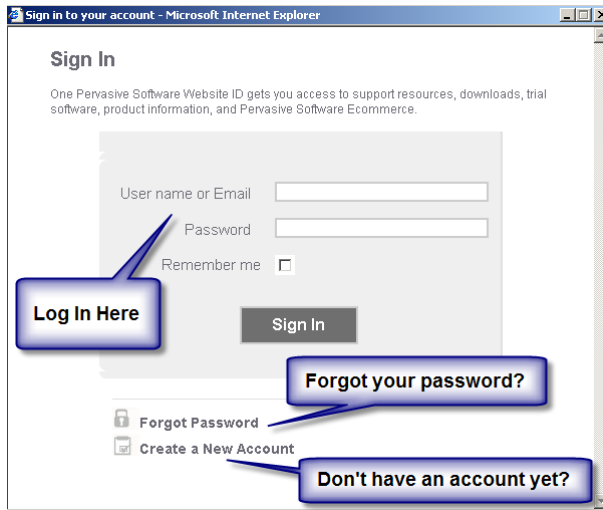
Sign in to your account - Microsoft Internet Explorer

Sign In

One Pervasive Software Website ID gets you access to support resources, downloads, trial software, product information, and Pervasive Software Ecommerce.

User name or Email

Password

Remember me

Log In Here

Sign In

Forgot your password?

Forgot Password

Create a New Account

Don't have an account yet?